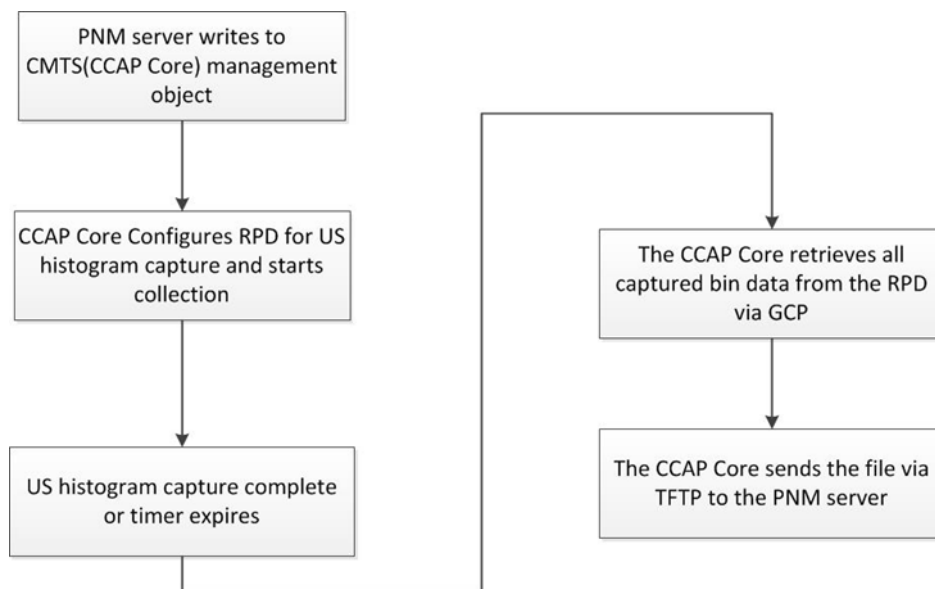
PNM server writes to CMTS(CCAP Core) management object

CCAP Core Configures RPD for US histogram capture and starts collection

US histogram capture complete or timer expires

The CCAP Core retrieves all captured bin data from the RPD via GCP

The CCAP Core sends the file via TFTP to the PNM server